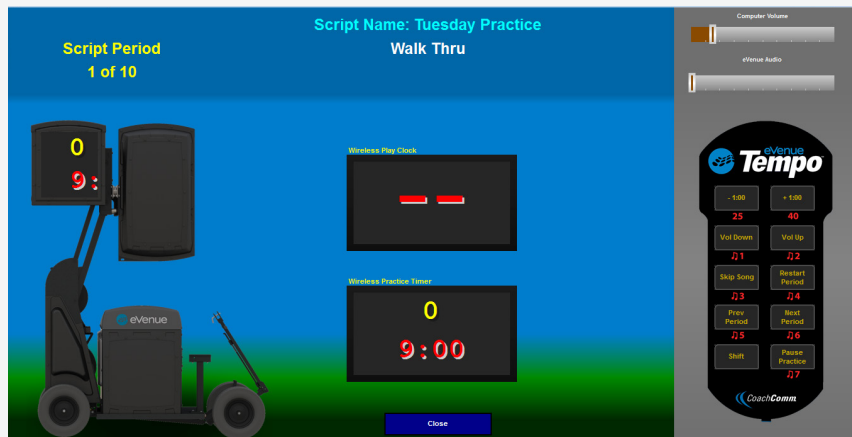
Script Name: Tuesday Practice

Script Period
1 of 10

Walk Thru

Computer Volume

eVenue Audio

0
9:

eVenue

Wireless Play Clock

Wireless Practice Timer

0
9:00

Close

eVenue Tempo

- 1:00
25

+ 1:00
40

Vol Down
♫1

Vol Up
♫2

Skip Song
♫3

Restart Period
♫4

Prev Period
♫5

Next Period
♫6

Shift

Pause Practice
♫7

CoachComm